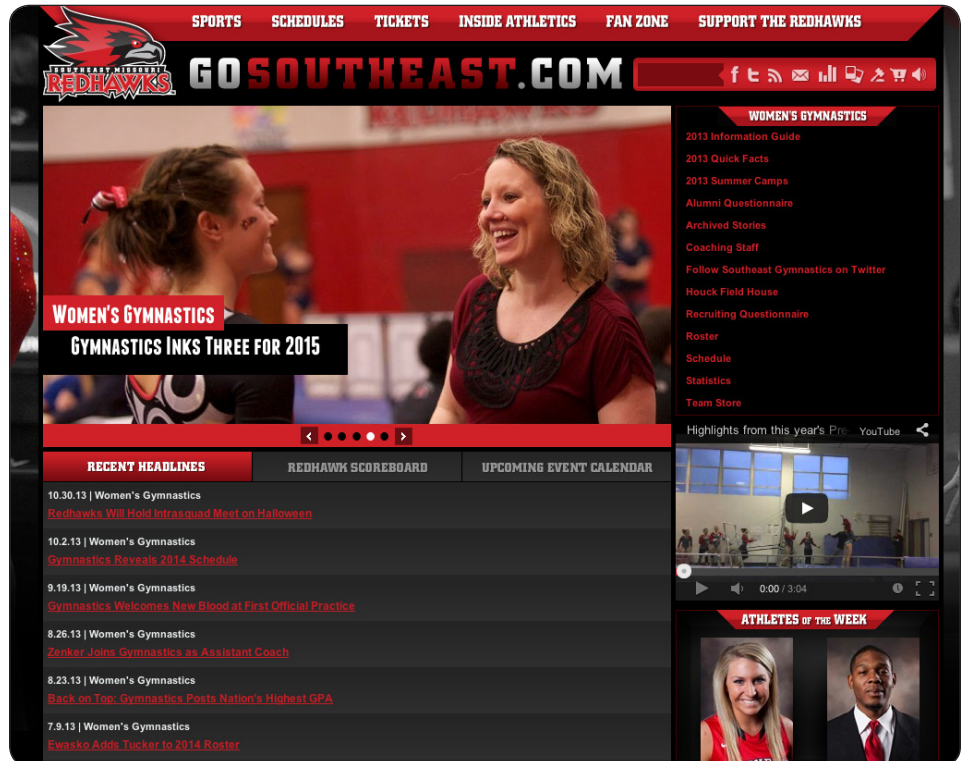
SPORTS SCHEDULES TICKETS INSIDE ATHLETICS FAN ZONE SUPPORT THE REDHAWKS

SOUTHEAST MISSOURI REDHAWKS

GOSOUTHEAST.COM

Women's Gymnastics
Gymnastics Inks Three for 2015

WOMEN'S GYMNASTICS
2013 Information Guide
2013 Quick Facts
2013 Summer Camps
Alumni Questionnaire
Archived Stories
Coaching Staff
Follow Southeast Gymnastics on Twitter
Houck Field House
Recruiting Questionnaire
Roster
Schedule
Statistics
Team Store

Highlights from this year's Pre YouTube
0:00 / 3:04

RECENT HEADLINES | REDHAWK SCOREBOARD | UPCOMING EVENT CALENDAR

10.30.13 | Women's Gymnastics
Redhawks Will Hold Intrasquad Meet on Halloween

10.2.13 | Women's Gymnastics
Gymnastics Reveals 2014 Schedule

9.19.13 | Women's Gymnastics
Gymnastics Welcomes New Blood at First Official Practice

8.26.13 | Women's Gymnastics
Zenker Joins Gymnastics as Assistant Coach

8.23.13 | Women's Gymnastics
Back on Top: Gymnastics Posts Nation's Highest GPA

7.9.13 | Women's Gymnastics
Ewasko Adds Tucker to 2014 Roster

ATHLETES of the WEEK